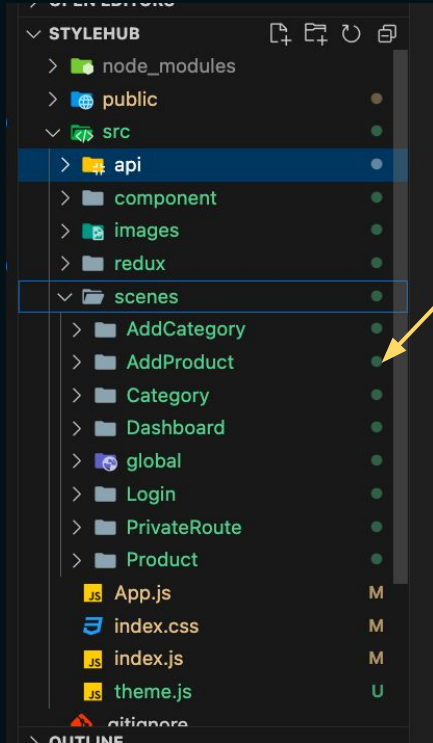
OPEN EDITORS
STYLEHUB
node_modules
public
src
api
component
images
redux
scenes
AddCategory
AddProduct
Category
Dashboard
global
Login
PrivateRoute
Product
JS App.js M
index.css M
JS index.js M
JS theme.js U
.gitignore
OUTLINE